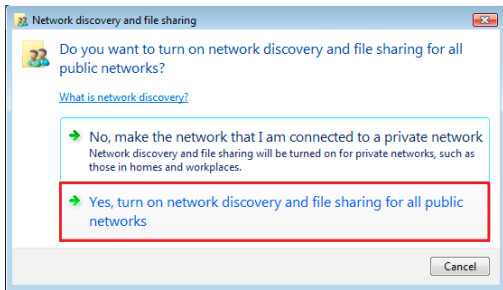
Network discovery and file sharing

Do you want to turn on network discovery and file sharing for all public networks?

What is network discovery?

No, make the network that I am connected to a private network
Network discovery and file sharing will be turned on for private networks, such as those in homes and workplaces.

Yes, turn on network discovery and file sharing for all public networks

Cancel